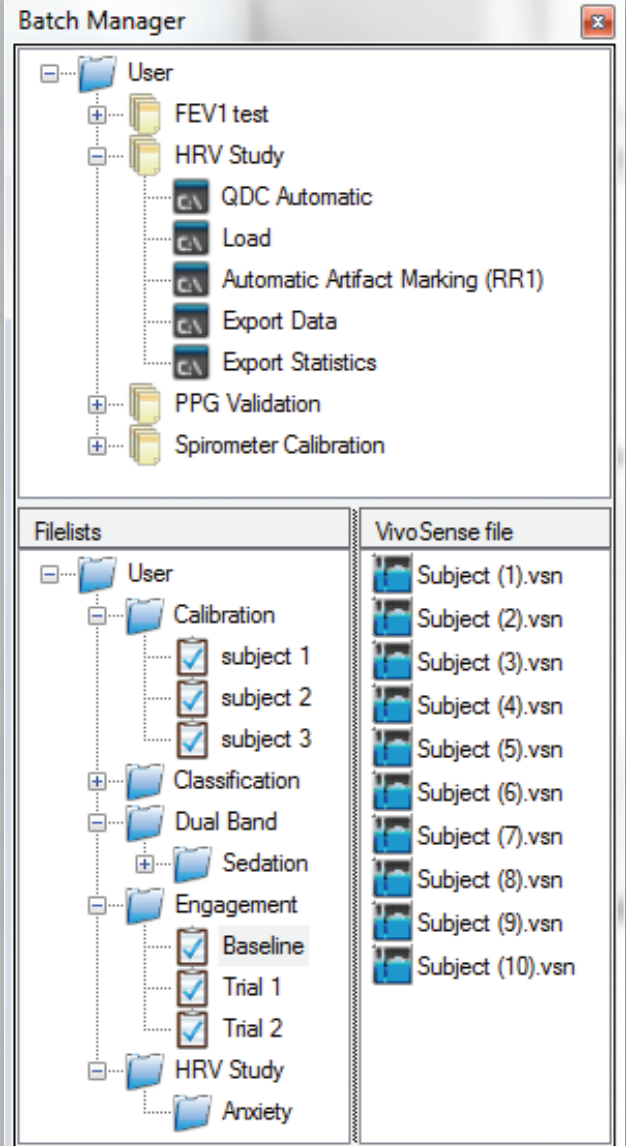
Batch Manager

User
FEV1 test
HRV Study
QDC Automatic
Load
Automatic Artifact Marking (RR1)
Export Data
Export Statistics
PPG Validation
Spirometer Calibration

Filelists

User
Calibration
subject 1
subject 2
subject 3
Classification
Dual Band
Sedation
Engagement
Baseline
Trial 1
Trial 2
HRV Study
Anxiety

VivoSense file

Subject (1).vsn
Subject (2).vsn
Subject (3).vsn
Subject (4).vsn
Subject (5).vsn
Subject (6).vsn
Subject (7).vsn
Subject (8).vsn
Subject (9).vsn
Subject (10).vsn